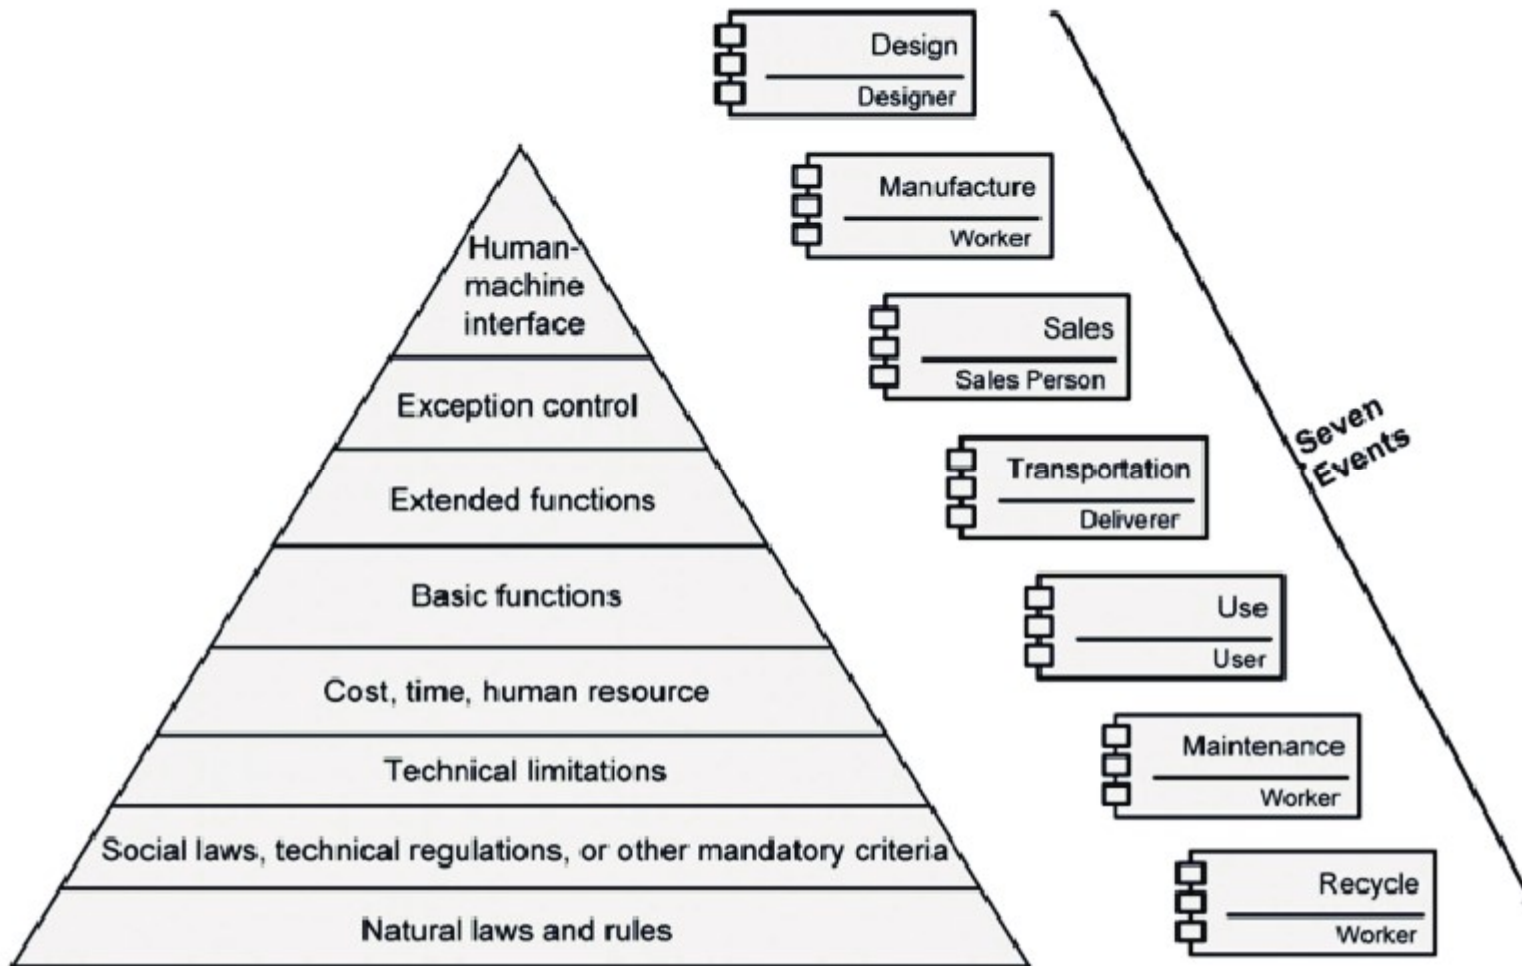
Human-machine interface

Exception control

Extended functions

Basic functions

Cost, time, human resource

Technical limitations

Social laws, technical regulations, or other mandatory criteria

Natural laws and rules

Design
Designer

Manufacture
Worker

Sales
Sales Person

Transportation
Deliverer

Use
User

Maintenance
Worker

Recycle
Worker

Seven Events